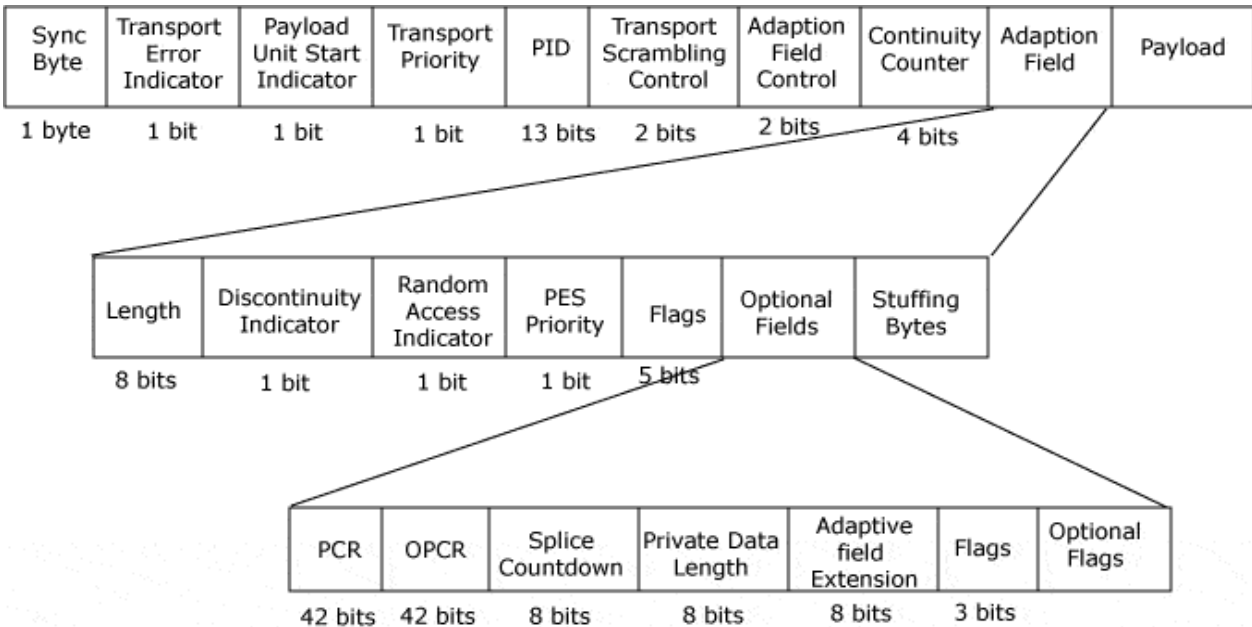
| Sync Byte | Transport Error Indicator | Payload Unit Start Indicator | Transport Priority | PID | Transport Scrambling Control | Adaption Field Control | Continuity Counter | Adaption Field | Payload |
|---|---|---|---|---|---|---|---|---|---|
| 1 byte | 1 bit | 1 bit | 1 bit | 13 bits | 2 bits | 2 bits | 4 bits | | |

| Length | Discontinuity Indicator | Random Access Indicator | PES Priority | Flags | Optional Fields | Stuffing Bytes |
|---|---|---|---|---|---|---|
| 8 bits | 1 bit | 1 bit | 1 bit | 5 bits | | |

| PCR | OPCR | Splice Countdown | Private Data Length | Adaptive field Extension | Flags | Optional Flags |
|---|---|---|---|---|---|---|
| 42 bits | 42 bits | 8 bits | 8 bits | 8 bits | 3 bits | |